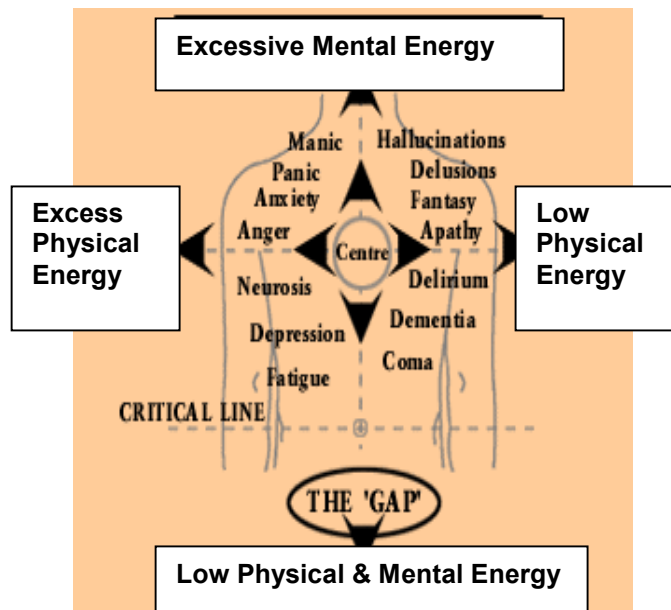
Excessive Mental Energy

Manic
Panic
Anxiety
Anger

Hallucinations
Delusions
Fantasy
Apathy

Excess Physical Energy

Centre

Low Physical Energy

Neurosis
Depression
Fatigue

Delirium
Dementia
Coma

CRITICAL LINE

THE 'GAP'

Low Physical & Mental Energy